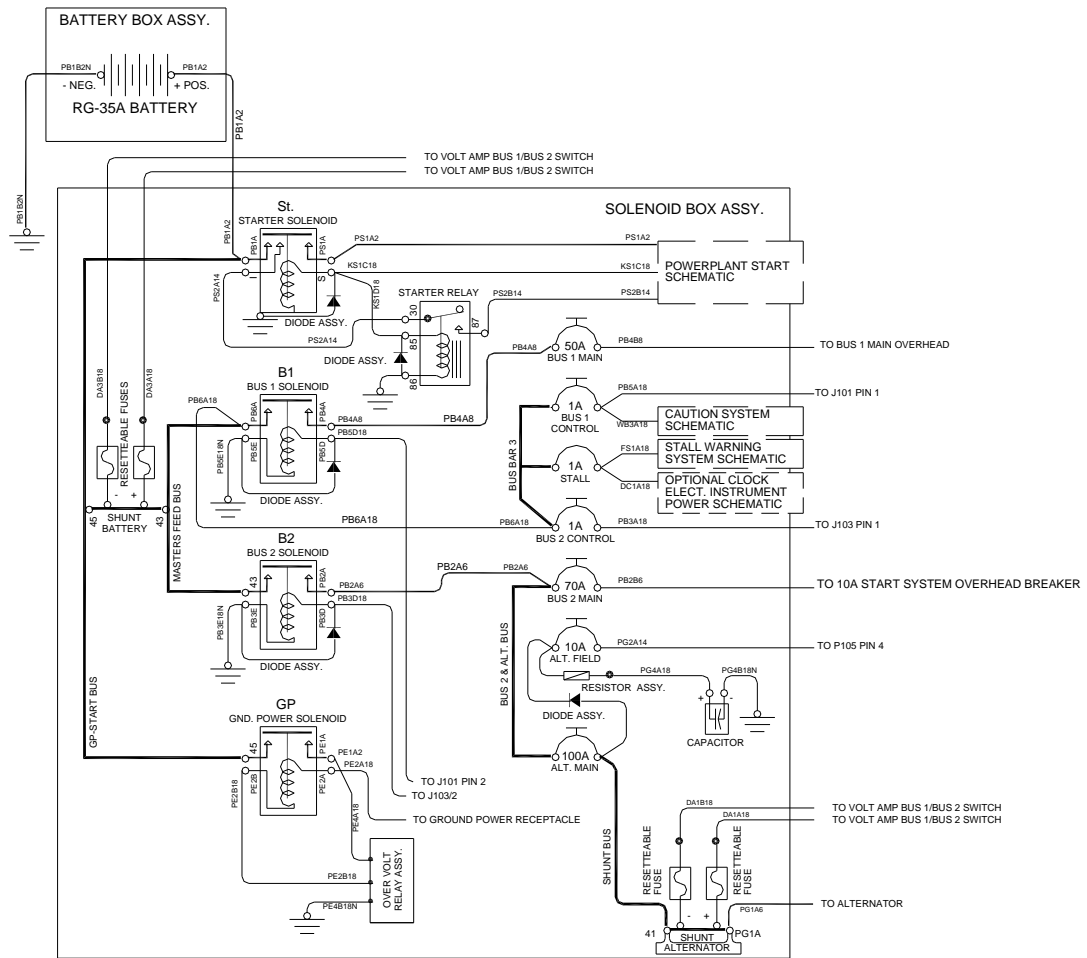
BATTERY BOX ASSY.

PB1B2N
- NEG.
PB1A2
+ POS.
RG-35A BATTERY

PB1A2

TO VOLT AMP BUS 1/BUS 2 SWITCH
TO VOLT AMP BUS 1/BUS 2 SWITCH

PB1B2N

SOLENOID BOX ASSY.

St.
STARTER SOLENOID
PB1A2
PB1A
PS1A
PS1A2
PS1A2
KS1C18
KS1C18
S
PS2A14
DIODE ASSY.
KS1D18

POWERPLANT START SCHEMATIC

STARTER RELAY
PS2B14
PS2B14
30
87
85
86
DIODE ASSY.
PS2A14

50A
BUS 1 MAIN
PB4A8
PB4B8
TO BUS 1 MAIN OVERHEAD

DA3B18
DA3A18
RESETTEABLE FUSES

B1
BUS 1 SOLENOID
PB6A18
PB6A
PB4A
PB4A8
PB5D18
PB5E18N
PB5E
PB5D
DIODE ASSY.
PB4A8

1A
BUS 1
CONTROL
PB5A18
WB3A18
TO J101 PIN 1
CAUTION SYSTEM SCHEMATIC

BUS BAR 3

1A
STALL
FS1A18
STALL WARNING SYSTEM SCHEMATIC
DC1A18
OPTIONAL CLOCK ELECT. INSTRUMENT POWER SCHEMATIC

- +
45
43
SHUNT
BATTERY
MASTERS FEED BUS
PB6A18
PB6A18
1A
BUS 2 CONTROL
PB3A18
TO J103 PIN 1

B2
BUS 2 SOLENOID
43
PB2A
PB2A6
PB3D18
PB3E18N
PB3E
PB3D
DIODE ASSY.
PB2A6
PB2A6
70A
BUS 2 MAIN
PB2B6
TO 10A START SYSTEM OVERHEAD BREAKER

BUS 2 & ALT. BUS

10A
ALT. FIELD
PG2A14
TO P105 PIN 4
PG4A18
PG4B18N
RESISTOR ASSY.
+ -
CAPACITOR
DIODE ASSY.

GP-START BUS

GP
GND. POWER SOLENOID
45
PE1A
PE1A2
PE2A18
PE2B18
PE2B
PE2A
PE4A18

100A
ALT. MAIN

TO J101 PIN 2
TO J103/2
TO GROUND POWER RECEPTACLE

OVER VOLT RELAY ASSY.
PE2B18
PE4B18N

SHUNT BUS
DA1B18
DA1A18
TO VOLT AMP BUS 1/BUS 2 SWITCH
TO VOLT AMP BUS 1/BUS 2 SWITCH
RESETTEABLE FUSE
RESETTEABLE FUSE
- +
PG1A6
TO ALTERNATOR
41
SHUNT
ALTERNATOR
PG1A